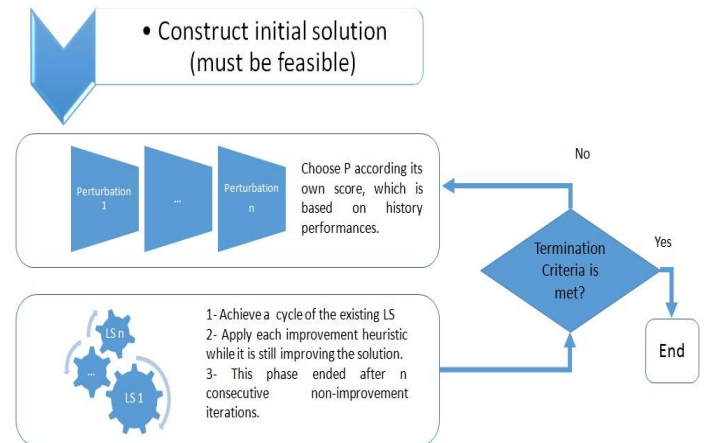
• Construct initial solution (must be feasible)

Perturbation 1

...

Perturbation n

Choose P according its own score, which is based on history performances.

No

Termination Criteria is met?

Yes

End

LS n

...

LS 1

1- Achieve a cycle of the existing LS
2- Apply each improvement heuristic while it is still improving the solution.
3- This phase ended after n consecutive non-improvement iterations.